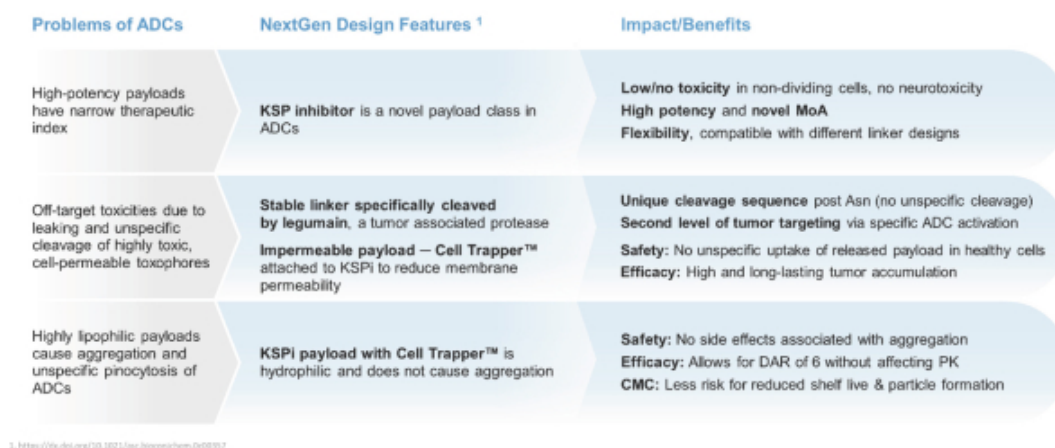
| Problems of ADCs | NextGen Design Features ¹ | Impact/Benefits |
|---|---|---|
| High-potency payloads have narrow therapeutic index | **KSP inhibitor** is a novel payload class in ADCs | **Low/no toxicity** in non-dividing cells, no neurotoxicity<br>**High potency** and **novel MoA**<br>**Flexibility**, compatible with different linker designs |
| Off-target toxicities due to leaking and unspecific cleavage of highly toxic, cell-permeable toxophores | **Stable linker specifically cleaved by legumain**, a tumor associated protease<br>**Impermeable payload – Cell Trapper™** attached to KSPi to reduce membrane permeability | **Unique cleavage sequence** post Asn (no unspecific cleavage)<br>**Second level of tumor targeting** via specific ADC activation<br>**Safety:** No unspecific uptake of released payload in healthy cells<br>**Efficacy:** High and long-lasting tumor accumulation |
| Highly lipophilic payloads cause aggregation and unspecific pinocytosis of ADCs | **KSPi payload with Cell Trapper™** is hydrophilic and does not cause aggregation | **Safety:** No side effects associated with aggregation<br>**Efficacy:** Allows for DAR of 6 without affecting PK<br>**CMC:** Less risk for reduced shelf live & particle formation |

1. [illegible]